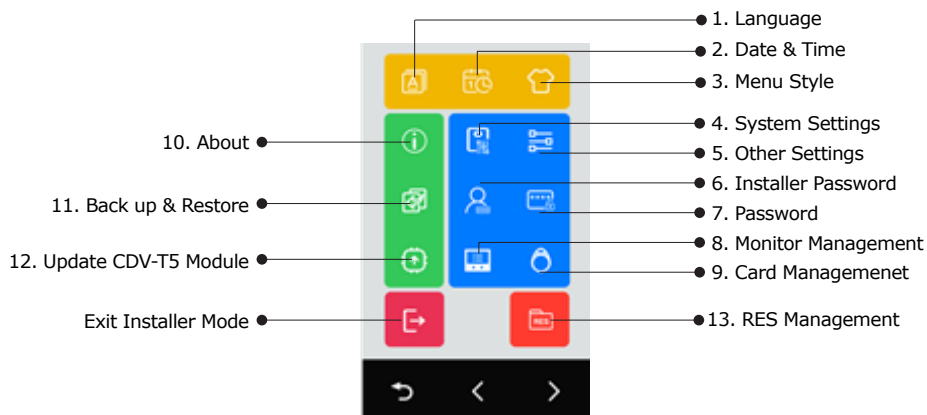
1. Language
2. Date & Time
3. Menu Style
10. About
4. System Settings
5. Other Settings
11. Back up & Restore
6. Installer Password
7. Password
12. Update CDV-T5 Module
8. Monitor Management
9. Card Managemenet
Exit Installer Mode
13. RES Management
RES